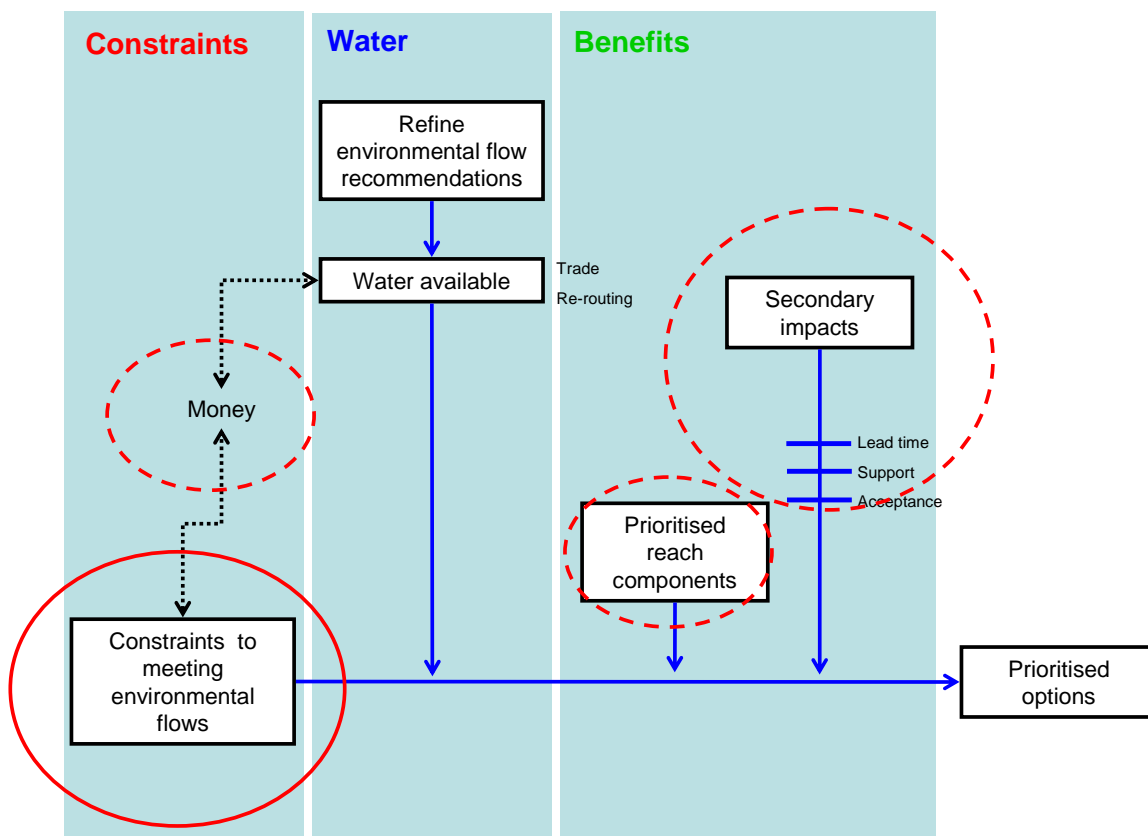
Constraints

Water

Benefits

Refine environmental flow recommendations

Water available

Trade

Re-routing

Secondary impacts

Money

Lead time

Support

Acceptance

Prioritised reach components

Constraints to meeting environmental flows

Prioritised options